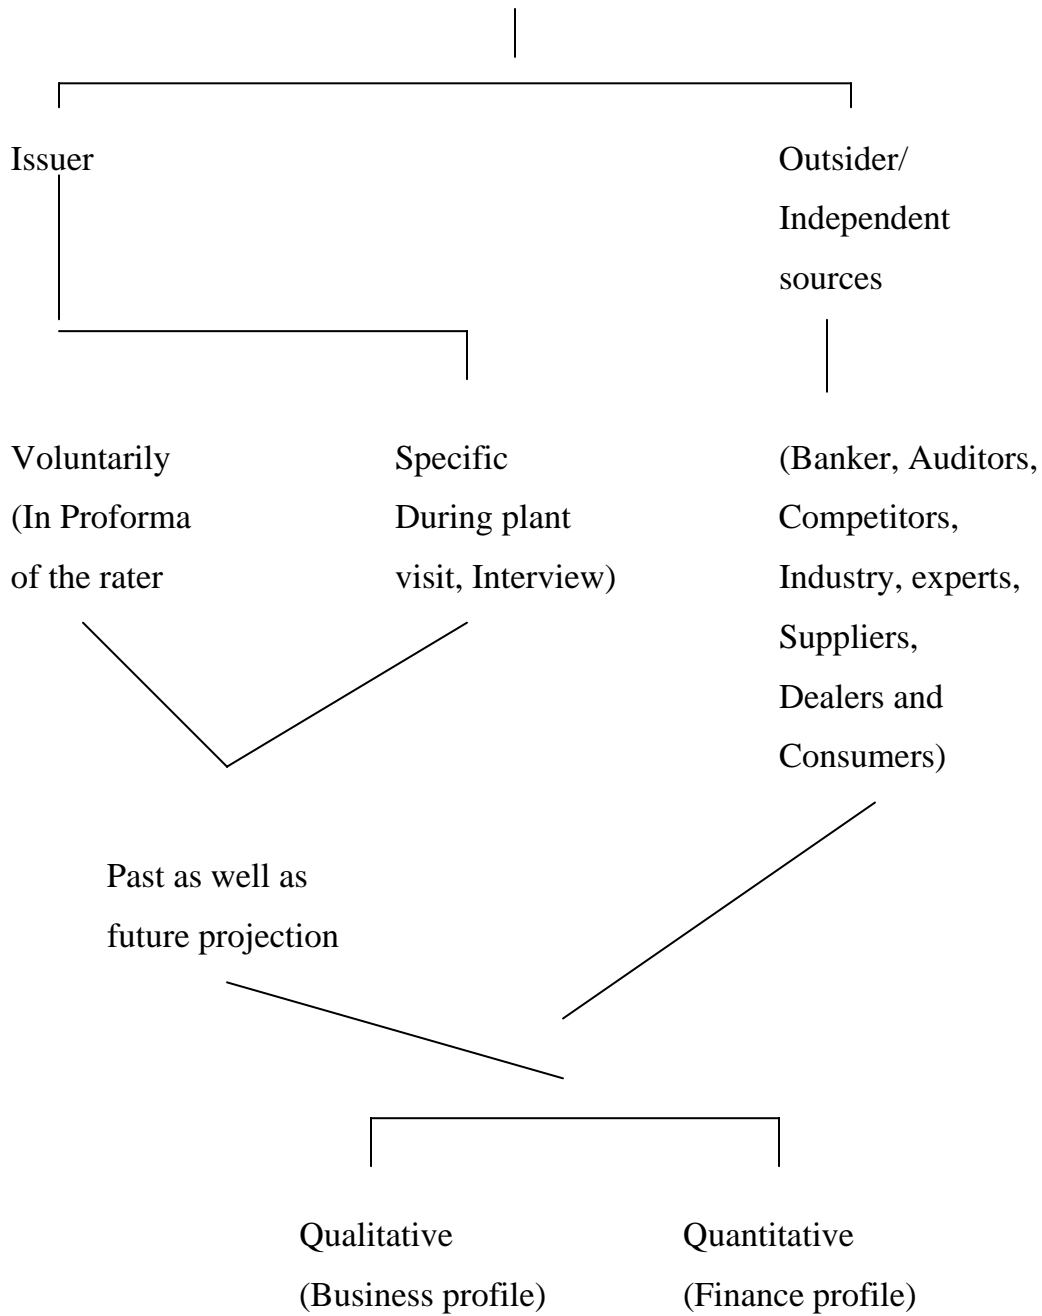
Issuer

Outsider/
Independent
sources

Voluntarily
(In Proforma
of the rater

Specific
During plant
visit, Interview)

(Banker, Auditors,
Competitors,
Industry, experts,
Suppliers,
Dealers and
Consumers)

Past as well as
future projection

Qualitative
(Business profile)

Quantitative
(Finance profile)